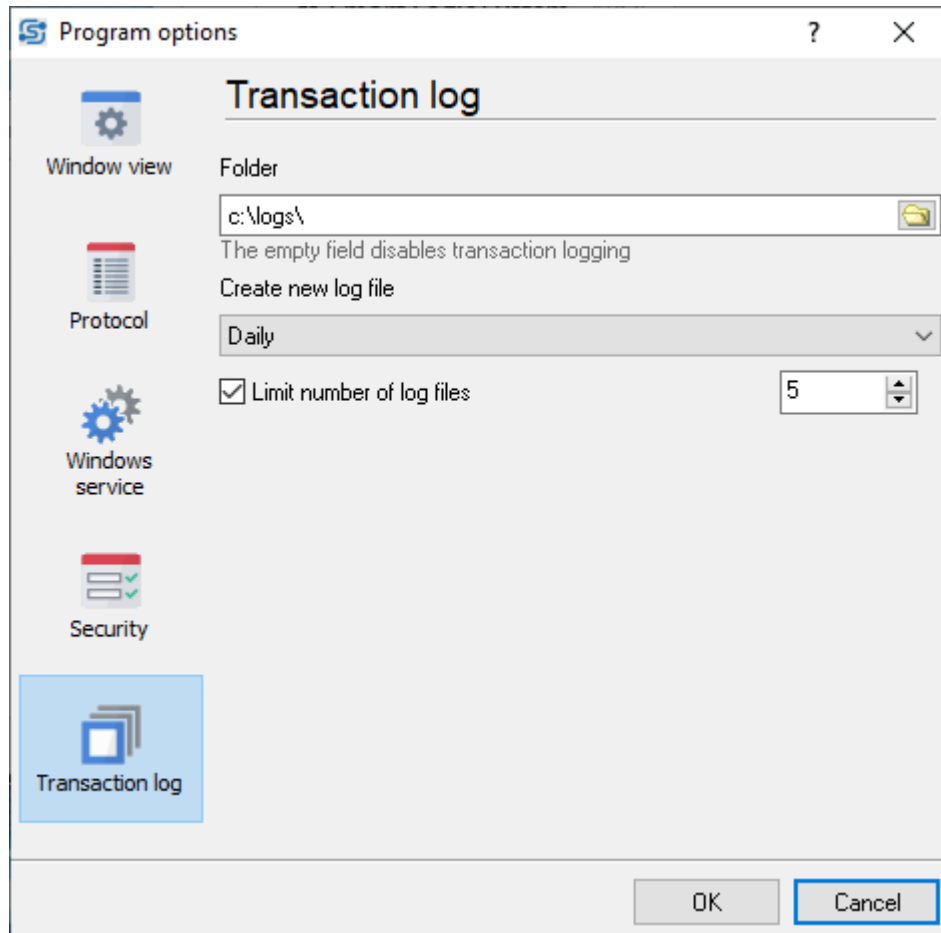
Program options

?

Window view

Protocol

Windows service

Security

Transaction log

Transaction log

Folder

c:\logs\

The empty field disables transaction logging

Create new log file

Daily

Limit number of log files

5

OK

Cancel